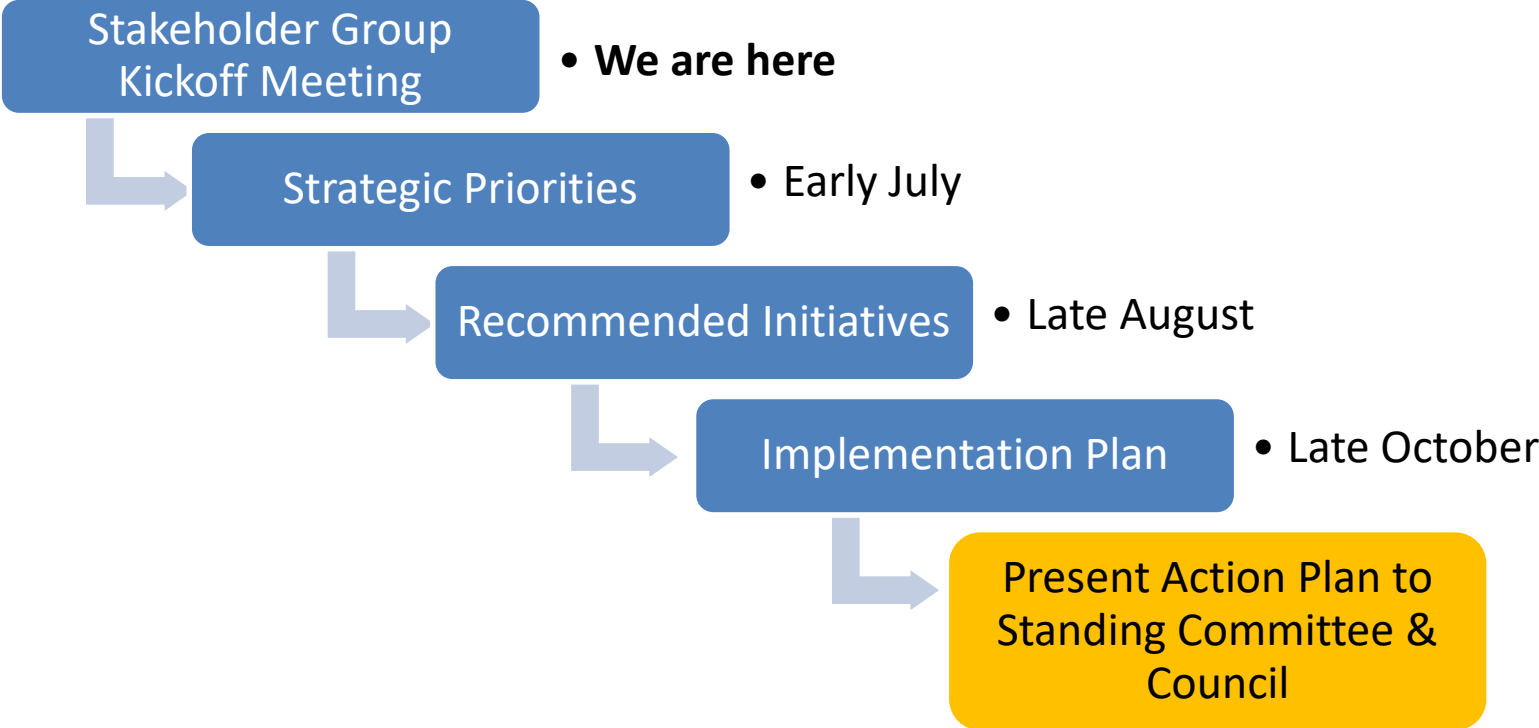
Stakeholder Group Kickoff Meeting

• **We are here**

Strategic Priorities

• Early July

Recommended Initiatives

• Late August

Implementation Plan

• Late October

Present Action Plan to Standing Committee & Council